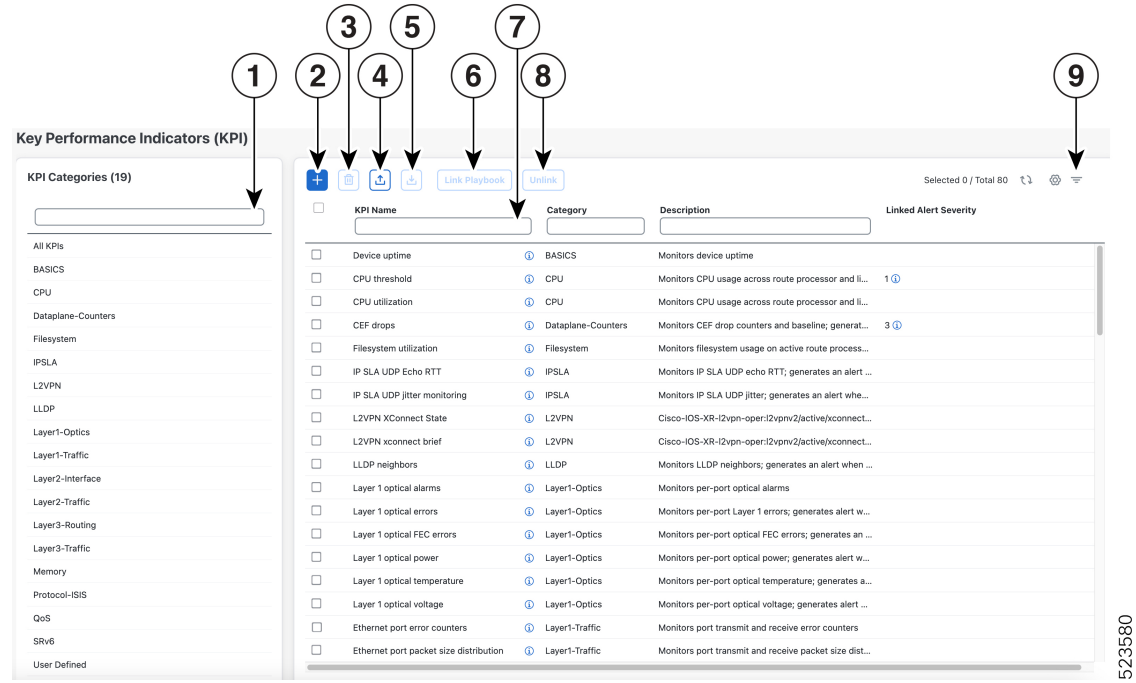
3 5 7
1 2 4 6 8 9

Key Performance Indicators (KPI)

KPI Categories (19)

All KPIs
BASICS
CPU
Dataplane-Counters
Filesystem
IPSLA
L2VPN
LLDP
Layer1-Optics
Layer1-Traffic
Layer2-Interface
Layer2-Traffic
Layer3-Routing
Layer3-Traffic
Memory
Protocol-ISIS
QoS
SRv6
User Defined

Link Playbook Unlink

Selected 0 / Total 80

| KPI Name | Category | Description | Linked Alert Severity |
|---|---|---|---|
| Device uptime | BASICS | Monitors device uptime | |
| CPU threshold | CPU | Monitors CPU usage across route processor and li... | 1 |
| CPU utilization | CPU | Monitors CPU usage across route processor and li... | |
| CEF drops | Dataplane-Counters | Monitors CEF drop counters and baseline; generat... | 3 |
| Filesystem utilization | Filesystem | Monitors filesystem usage on active route process... | |
| IP SLA UDP Echo RTT | IPSLA | Monitors IP SLA UDP echo RTT; generates an alert ... | |
| IP SLA UDP jitter monitoring | IPSLA | Monitors IP SLA UDP jitter; generates an alert whe... | |
| L2VPN XConnect State | L2VPN | Cisco-IOS-XR-l2vpn-oper:l2vpnv2/active/xconnect... | |
| L2VPN xconnect brief | L2VPN | Cisco-IOS-XR-l2vpn-oper:l2vpnv2/active/xconnect... | |
| LLDP neighbors | LLDP | Monitors LLDP neighbors; generates an alert when ... | |
| Layer 1 optical alarms | Layer1-Optics | Monitors per-port optical alarms | |
| Layer 1 optical errors | Layer1-Optics | Monitors per-port Layer 1 errors; generates alert w... | |
| Layer 1 optical FEC errors | Layer1-Optics | Monitors per-port optical FEC errors; generates an ... | |
| Layer 1 optical power | Layer1-Optics | Monitors per-port optical power; generates alert w... | |
| Layer 1 optical temperature | Layer1-Optics | Monitors per-port optical temperature; generates a... | |
| Layer 1 optical voltage | Layer1-Optics | Monitors per-port optical voltage; generates alert ... | |
| Ethernet port error counters | Layer1-Traffic | Monitors port transmit and receive error counters | |
| Ethernet port packet size distribution | Layer1-Traffic | Monitors port transmit and receive packet size dist... | |

523580